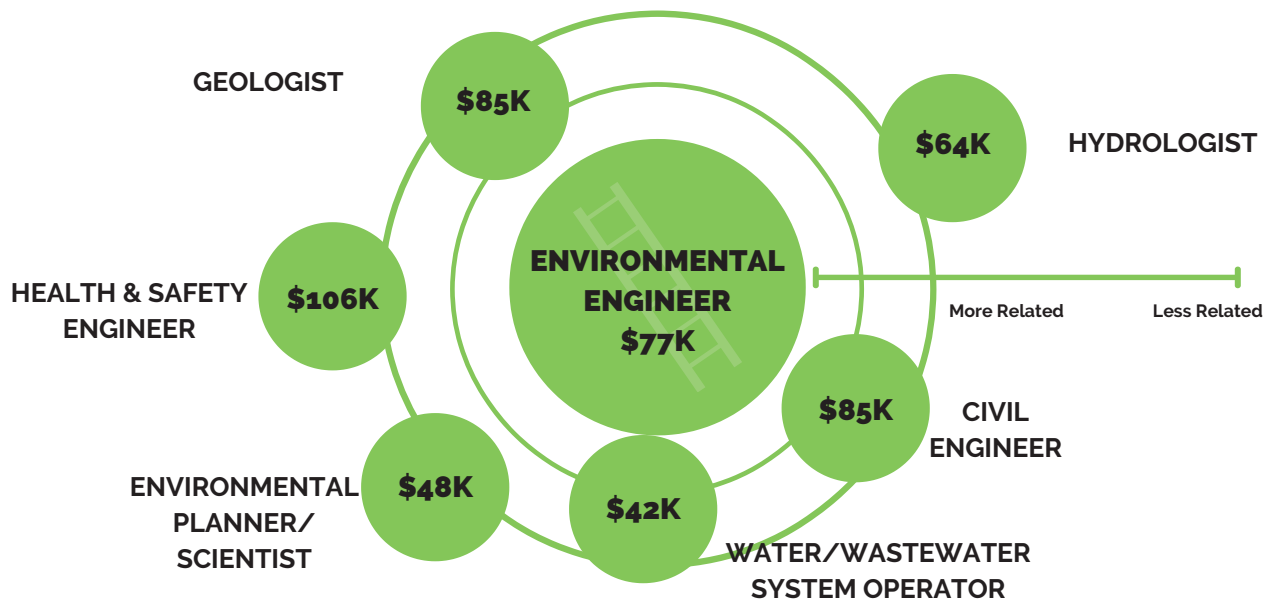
GEOLOGIST

$85K

$64K

HYDROLOGIST

ENVIRONMENTAL ENGINEER
$77K

More Related

Less Related

HEALTH & SAFETY ENGINEER

$106K

$85K

CIVIL ENGINEER

ENVIRONMENTAL PLANNER/ SCIENTIST

$48K

$42K

WATER/WASTEWATER SYSTEM OPERATOR